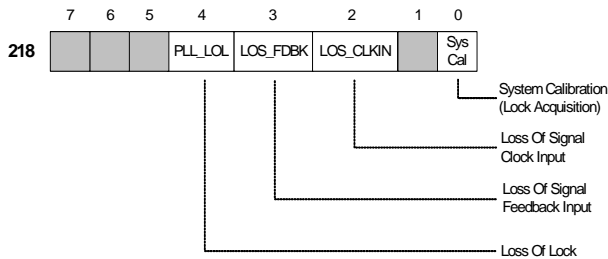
| | 7 | 6 | 5 | 4 | 3 | 2 | 1 | 0 |
|---|---|---|---|---|---|---|---|---|
| 218 | | | | PLL_LOL | LOS_FDBK | LOS_CLKIN | | Sys Cal |

System Calibration (Lock Acquisition)

Loss Of Signal Clock Input

Loss Of Signal Feedback Input

Loss Of Lock